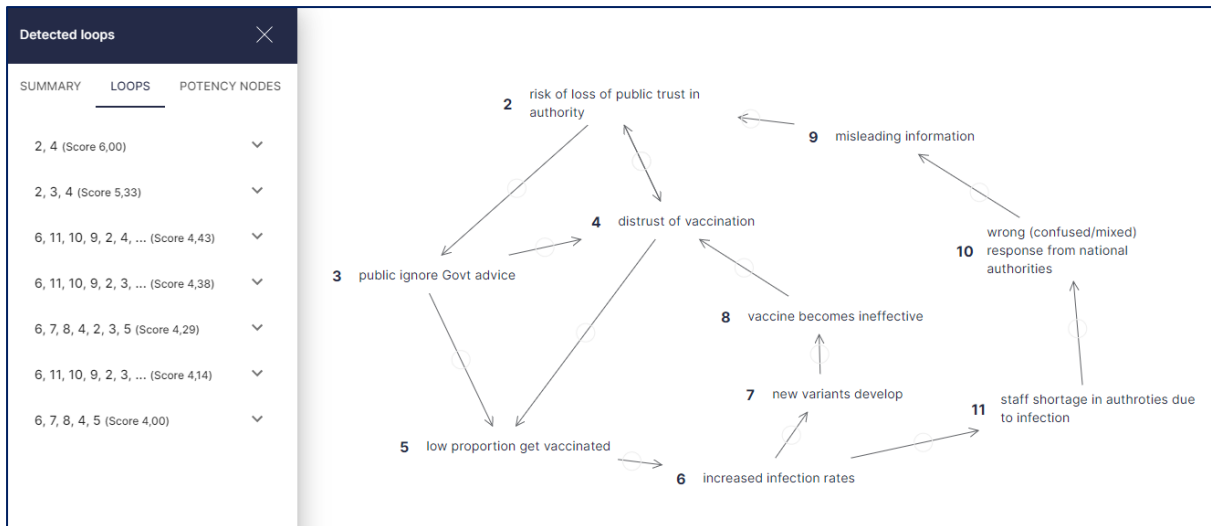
Detected loops

SUMMARY LOOPS POTENCY NODES

2, 4 (Score 6,00)

2, 3, 4 (Score 5,33)

6, 11, 10, 9, 2, 4, ... (Score 4,43)

6, 11, 10, 9, 2, 3, ... (Score 4,38)

6, 7, 8, 4, 2, 3, 5 (Score 4,29)

6, 11, 10, 9, 2, 3, ... (Score 4,14)

6, 7, 8, 4, 5 (Score 4,00)

2 risk of loss of public trust in authority

9 misleading information

4 distrust of vaccination

3 public ignore Govt advice

10 wrong (confused/mixed) response from national authorities

8 vaccine becomes ineffective

7 new variants develop

11 staff shortage in authroties due to infection

5 low proportion get vaccinated

6 increased infection rates